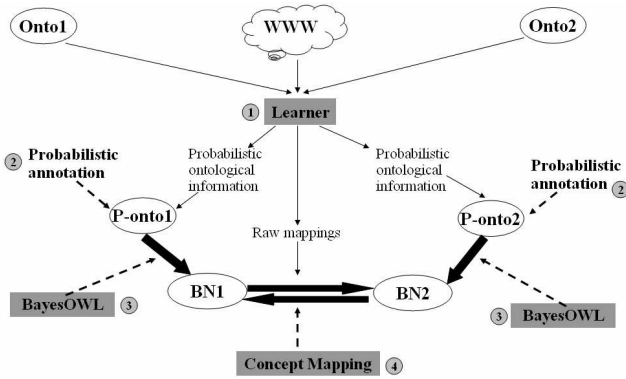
Onto1

WWW

Onto2

1 Learner

2 Probabilistic annotation

Probabilistic ontological information

Probabilistic ontological information

Probabilistic annotation 2

P-onto1

Raw mappings

P-onto2

BayesOWL 3

BN1

BN2

3 BayesOWL

Concept Mapping 4